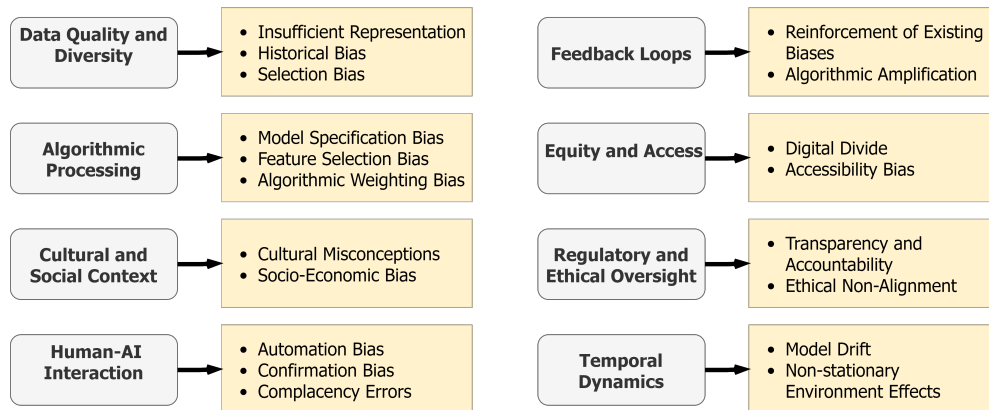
Data Quality and Diversity

- Insufficient Representation
- Historical Bias
- Selection Bias

Algorithmic Processing

- Model Specification Bias
- Feature Selection Bias
- Algorithmic Weighting Bias

Cultural and Social Context

- Cultural Misconceptions
- Socio-Economic Bias

Human-AI Interaction

- Automation Bias
- Confirmation Bias
- Complacency Errors

Feedback Loops

- Reinforcement of Existing Biases
- Algorithmic Amplification

Equity and Access

- Digital Divide
- Accessibility Bias

Regulatory and Ethical Oversight

- Transparency and Accountability
- Ethical Non-Alignment

Temporal Dynamics

- Model Drift
- Non-stationary Environment Effects